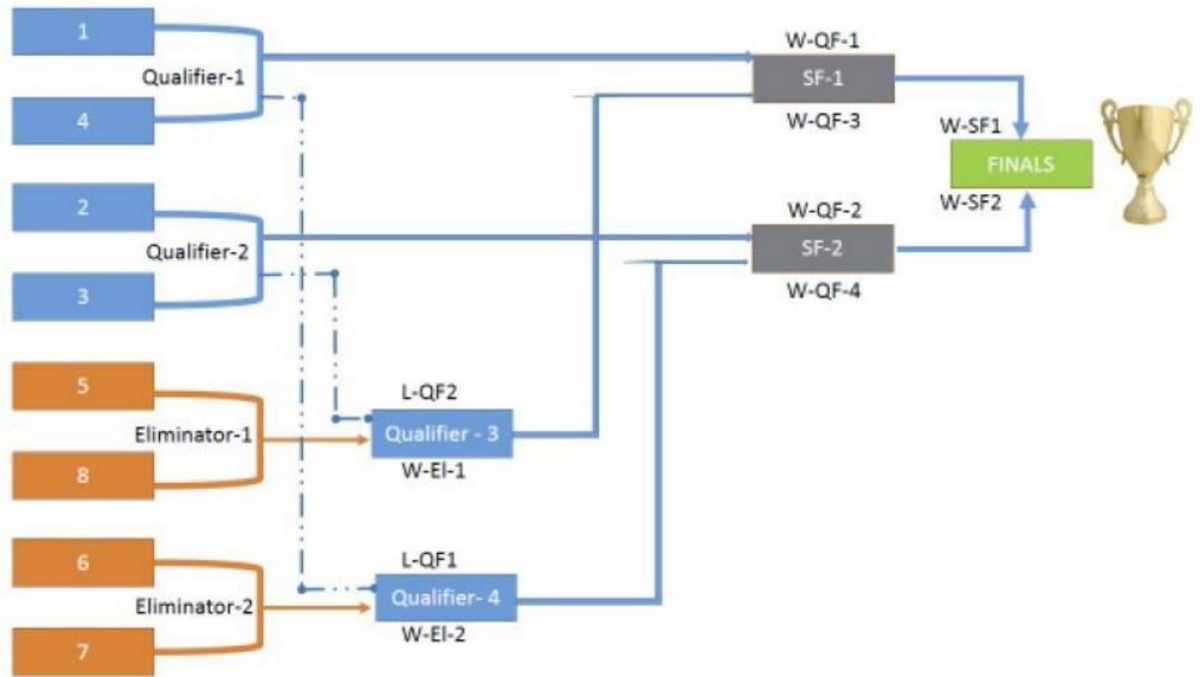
1

Qualifier-1

4

2

Qualifier-2

3

5

Eliminator-1

8

6

Eliminator-2

7

L-QF2

Qualifier - 3

W-El-1

L-QF1

Qualifier- 4

W-El-2

W-QF-1

SF-1

W-QF-3

W-QF-2

SF-2

W-QF-4

W-SF1

FINALS

W-SF2